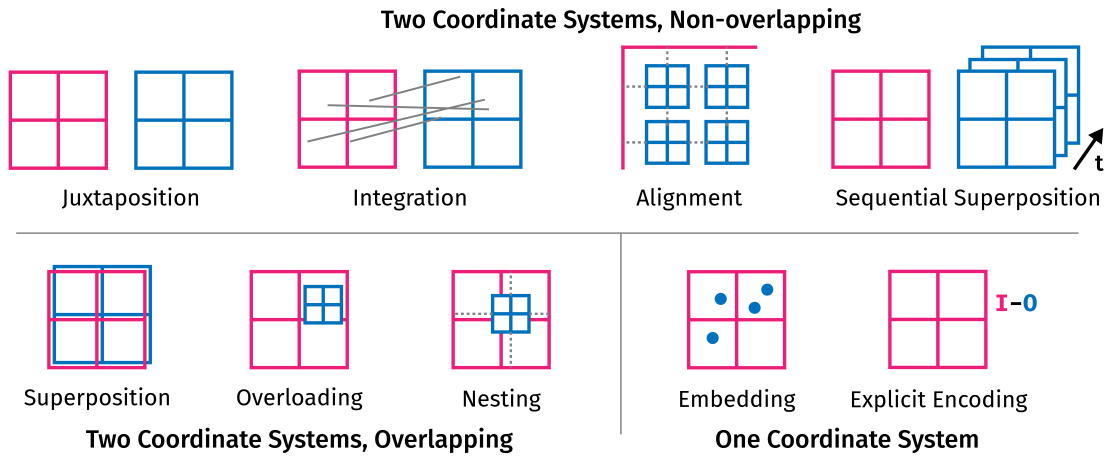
Two Coordinate Systems, Non-overlapping

Juxtaposition

Integration

Alignment

t

Sequential Superposition

Superposition

Overloading

Nesting

Two Coordinate Systems, Overlapping

Embedding

I-O

Explicit Encoding

One Coordinate System